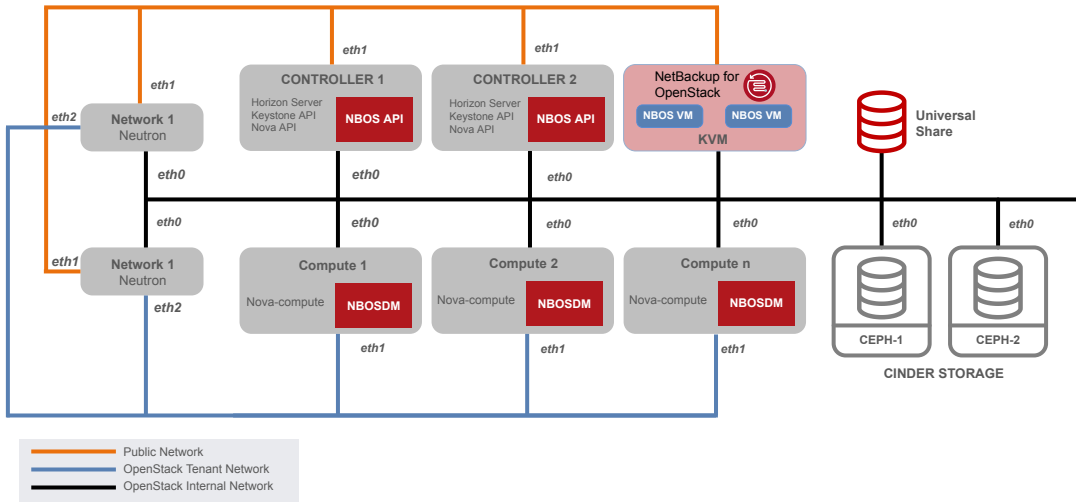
eth1

eth1

eth1

eth2

Network 1
Neutron

CONTROLLER 1
Horizon Server
Keystone API
Nova API
NBOS API

CONTROLLER 2
Horizon Server
Keystone API
Nova API
NBOS API

NetBackup for OpenStack
NBOS VM
NBOS VM
KVM

Universal Share

eth0

eth0

eth0

eth0

eth0

eth0

eth0

eth0

eth0

eth1

Network 1
Neutron

eth2

Compute 1
Nova-compute
NBOSDM

Compute 2
Nova-compute
NBOSDM

Compute n
Nova-compute
NBOSDM

CEPH-1

CEPH-2

eth1

eth1

eth1

CINDER STORAGE

Public Network
OpenStack Tenant Network
OpenStack Internal Network